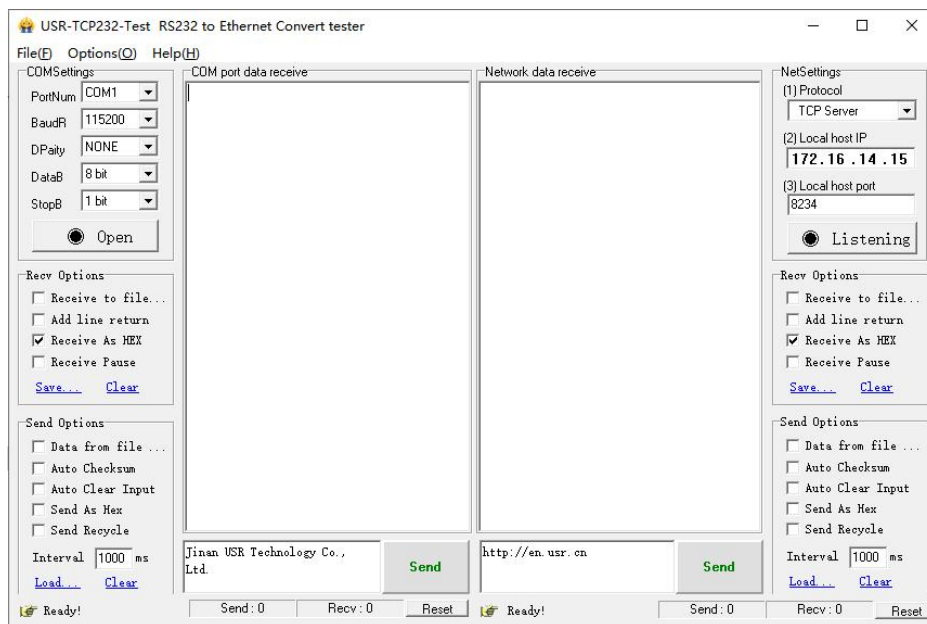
USR-TCP232-Test RS232 to Ethernet Convert tester

File(F) Options(O) Help(H)

COMSettings
PortNum COM1
BaudR 115200
DPaity NONE
DataB 8 bit
StopB 1 bit
Open

Recv Options
Receive to file...
Add line return
Receive As HEX
Receive Pause
Save... Clear

Send Options
Data from file ...
Auto Checksum
Auto Clear Input
Send As Hex
Send Recycle
Interval 1000 ms
Load... Clear

Ready!

COM port data receive

Jinan USR Technology Co., Ltd.

Send

Send : 0 Recv : 0 Reset

Network data receive

http://en.usr.cn

Send

Ready!

Send : 0 Recv : 0 Reset

NetSettings
(1) Protocol
TCP Server
(2) Local host IP
172.16.14.15
(3) Local host port
8234
Listening

Recv Options
Receive to file...
Add line return
Receive As HEX
Receive Pause
Save... Clear

Send Options
Data from file ...
Auto Checksum
Auto Clear Input
Send As Hex
Send Recycle
Interval 1000 ms
Load... Clear